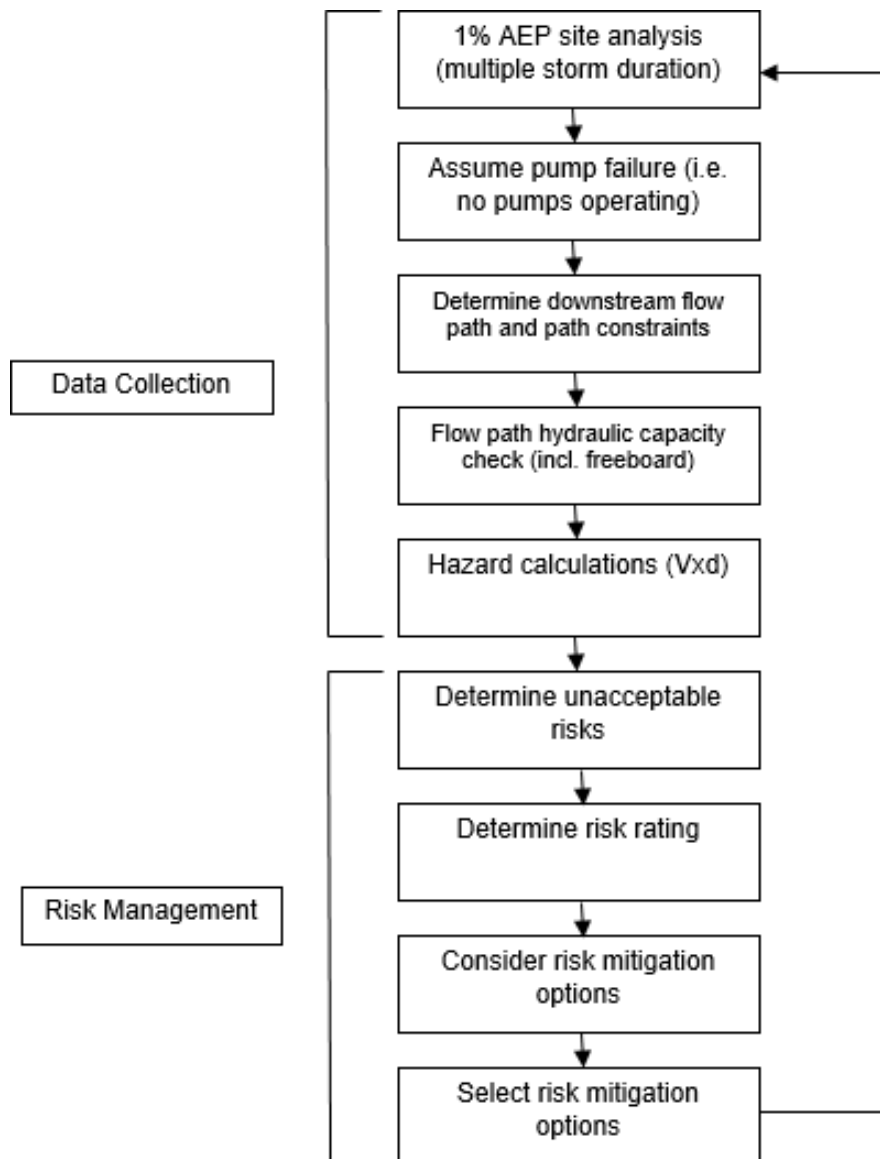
1% AEP site analysis (multiple storm duration)

Assume pump failure (i.e. no pumps operating)

Determine downstream flow path and path constraints

Data Collection

Flow path hydraulic capacity check (incl. freeboard)

Hazard calculations (Vxd)

Determine unacceptable risks

Determine risk rating

Risk Management

Consider risk mitigation options

Select risk mitigation options